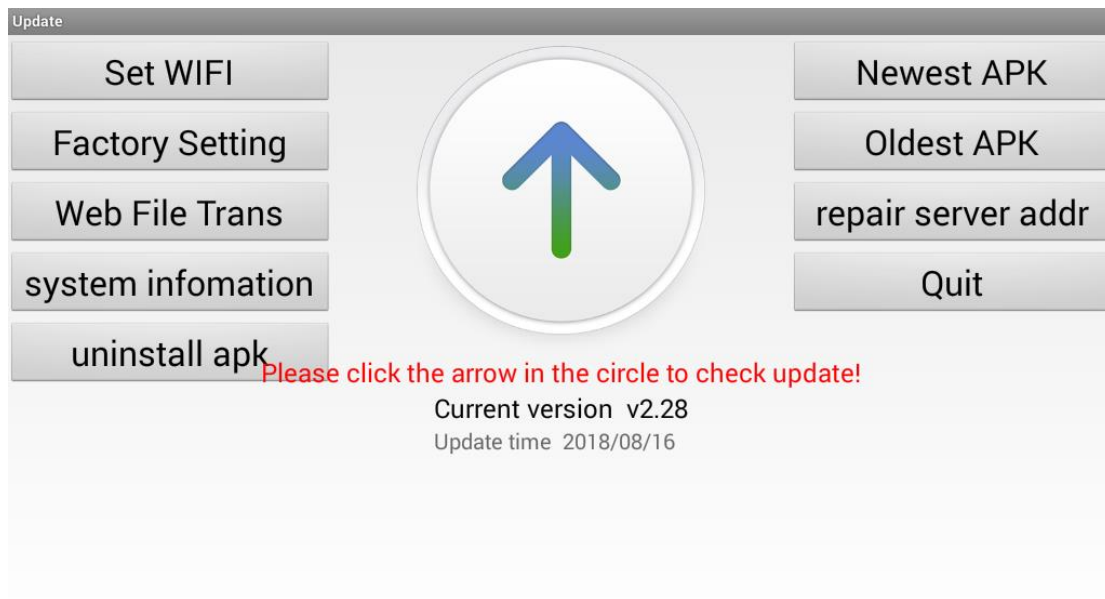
Update

Set WIFI

Factory Setting

Web File Trans

system infomation

uninstall apk

Newest APK

Oldest APK

repair server addr

Quit

Please click the arrow in the circle to check update!

Current version v2.28

Update time 2018/08/16